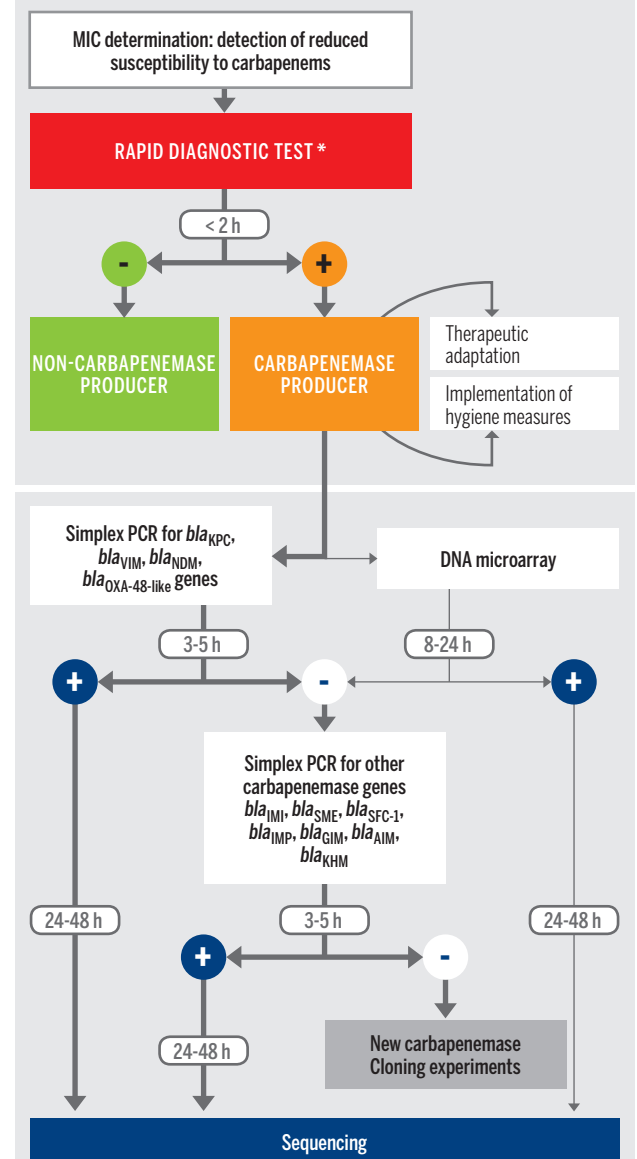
MIC determination: detection of reduced susceptibility to carbapenems

RAPID DIAGNOSTIC TEST *

< 2 h

-

+

NON-CARBAPENEMASE PRODUCER

CARBAPENEMASE PRODUCER

Therapeutic adaptation

Implementation of hygiene measures

Simplex PCR for $bla_{KPC}$, $bla_{VIM}$, $bla_{NDM}$, $bla_{OXA\text{-}48\text{-}like}$ genes

DNA microarray

3-5 h

8-24 h

+

-

+

Simplex PCR for other carbapenemase genes $bla_{IMI}$, $bla_{SME}$, $bla_{SFC\text{-}1}$, $bla_{IMP}$, $bla_{GIM}$, $bla_{AIM}$, $bla_{KHM}$

24-48 h

3-5 h

24-48 h

+

-

24-48 h

New carbapenemase
Cloning experiments

Sequencing